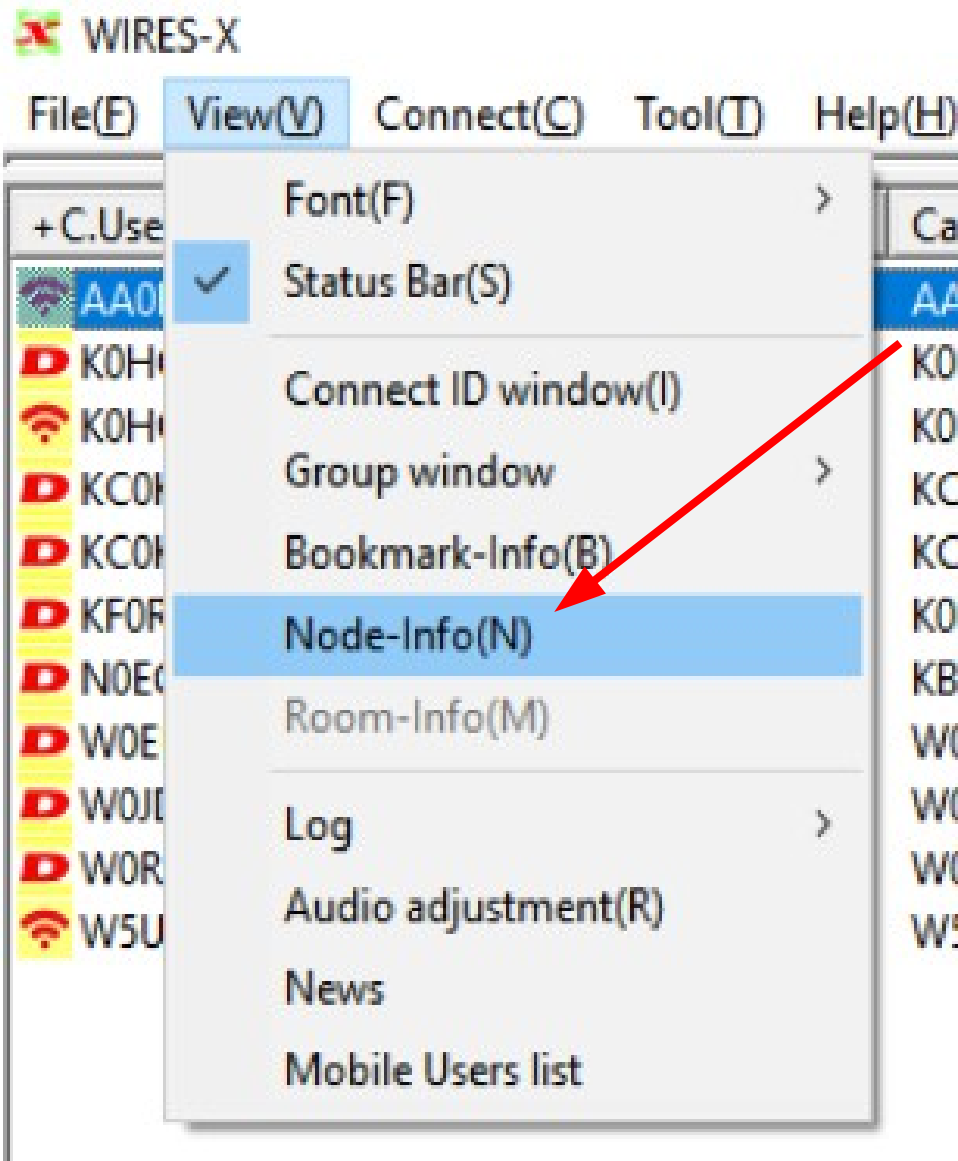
WIRES-X

File(F) View(V) Connect(C) Tool(T) Help(H)

+C.Use

AA0
K0H
K0H
KC0
KC0
KF0R
N0E
W0E
W0J
W0R
W5U

Ca
AA
K0
K0
KC
KC
K0
KB
W0
W0
W0
W5

Font(F)
Status Bar(S)
Connect ID window(I)
Group window
Bookmark-Info(B)
Node-Info(N)
Room-Info(M)
Log
Audio adjustment(R)
News
Mobile Users list